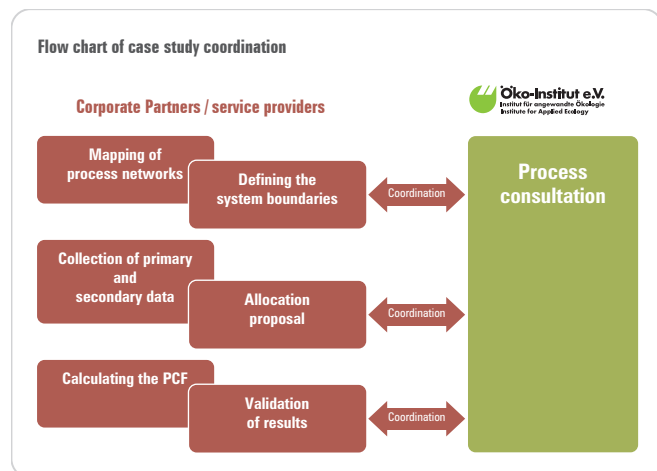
Flow chart of case study coordination

Corporate Partners / service providers

Öko-Institut e.V.
Institut für angewandte Ökologie
Institute for Applied Ecology

Mapping of process networks

Defining the system boundaries

Coordination

Process consultation

Collection of primary and secondary data

Allocation proposal

Coordination

Calculating the PCF

Validation of results

Coordination